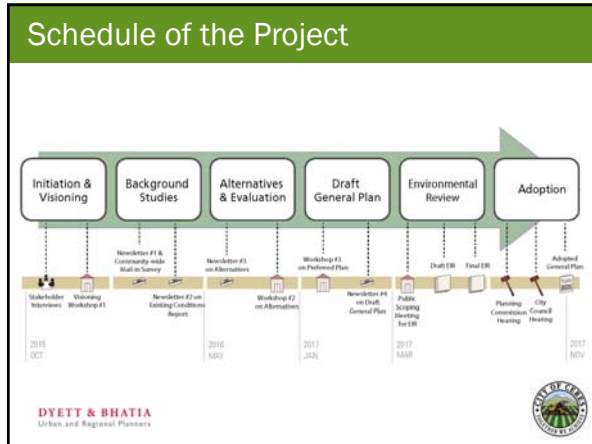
Schedule of the Project

Initiation & Visioning

Background Studies

Alternatives & Evaluation

Draft General Plan

Environmental Review

Adoption

Newsletter #1 & Community-wide Mail-in Survey

Newsletter #3 on Alternatives

Workshop #3 on Preferred Plan

Draft EIR

Final EIR

Adopted General Plan

Stakeholder Interviews

Visioning Workshop #1

Newsletter #2 on Existing Conditions Report

Workshop #2 on Alternatives

Newsletter #4 on Draft General Plan

Public Scoping Meeting for EIR

Planning Commission Hearing

City Council Hearing

2015 OCT

2016 MAY

2017 JAN

2017 MAR

2017 NOV

DYETT & BHATIA
Urban and Regional Planners

CITY OF CERES